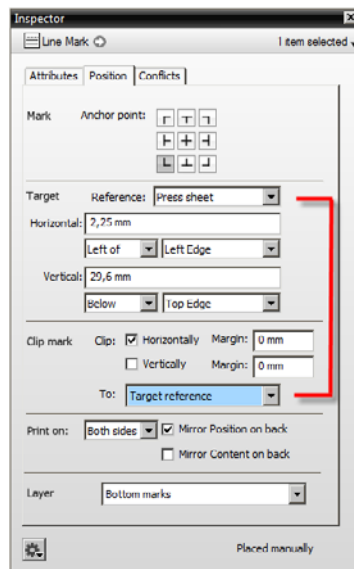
Inspector

Line Mark

1 item selected

Attributes | Position | Conflicts

Mark

Anchor point:

Target

Reference: Press sheet

Horizontal: 2,25 mm

Left of | Left Edge

Vertical: 29,6 mm

Below | Top Edge

Clip mark

Clip: ☑ Horizontally Margin: 0 mm

☐ Vertically Margin: 0 mm

To: Target reference

Print on: Both sides ☑ Mirror Position on back

☐ Mirror Content on back

Layer

Bottom marks

Placed manually